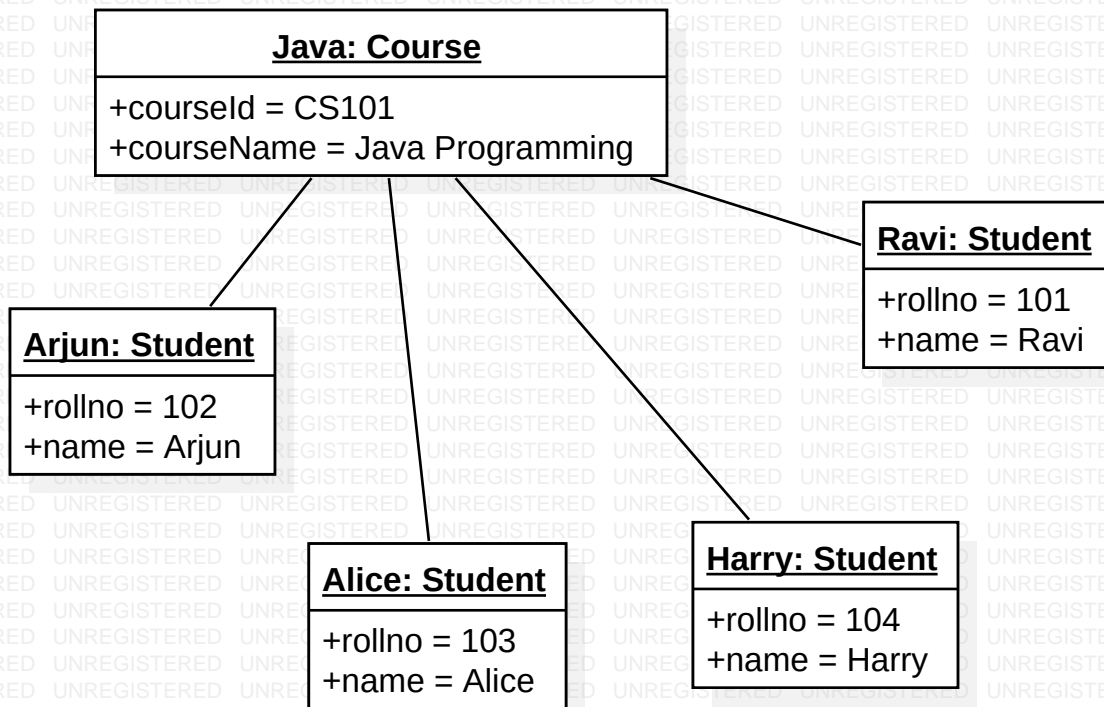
Java: Course

+courseId = CS101
+courseName = Java Programming

Ravi: Student

+rollno = 101
+name = Ravi

Arjun: Student

+rollno = 102
+name = Arjun

Alice: Student

+rollno = 103
+name = Alice

Harry: Student

+rollno = 104
+name = Harry

UNREGISTERED UNREGISTERED UNREGISTERED UNREGISTERED UNREGISTERED UNREGISTERED